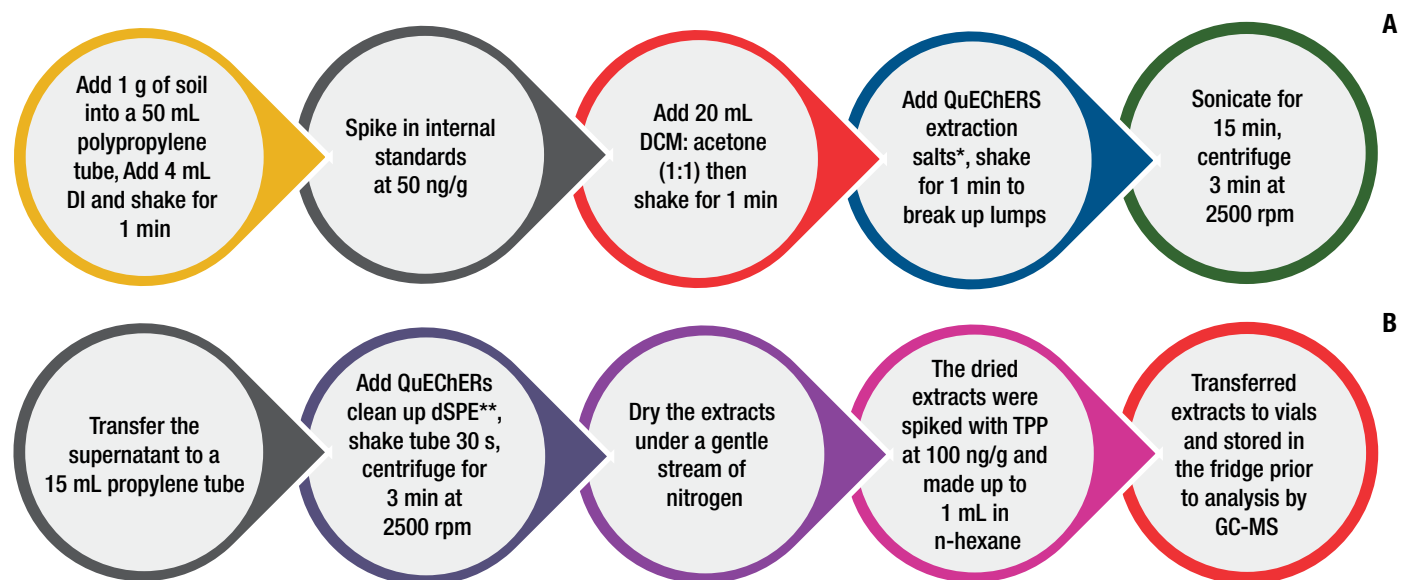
A

Add 1 g of soil into a 50 mL polypropylene tube, Add 4 mL DI and shake for 1 min

Spike in internal standards at 50 ng/g

Add 20 mL DCM: acetone (1:1) then shake for 1 min

Add QuEChERS extraction salts*, shake for 1 min to break up lumps

Sonicate for 15 min, centrifuge 3 min at 2500 rpm

B

Transfer the supernatant to a 15 mL propylene tube

Add QuEChERs clean up dSPE**, shake tube 30 s, centrifuge for 3 min at 2500 rpm

Dry the extracts under a gentle stream of nitrogen

The dried extracts were spiked with TPP at 100 ng/g and made up to 1 mL in n-hexane

Transferred extracts to vials and stored in the fridge prior to analysis by GC-MS